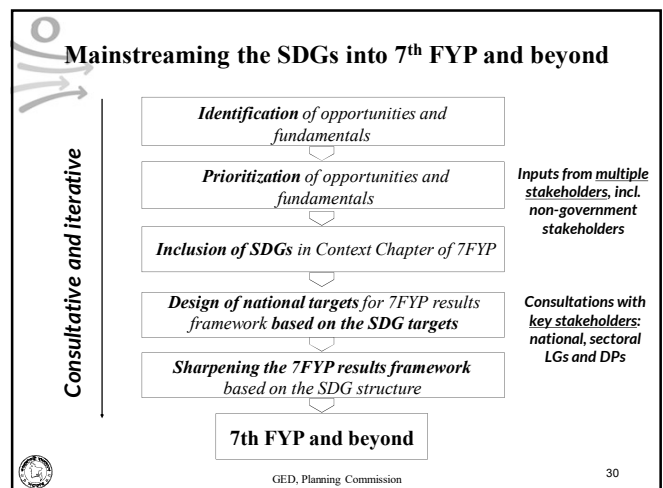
Mainstreaming the SDGs into 7$^{th}$ FYP and beyond

Consultative and iterative

Identification of opportunities and fundamentals

Prioritization of opportunities and fundamentals

Inclusion of SDGs in Context Chapter of 7FYP

Design of national targets for 7FYP results framework based on the SDG targets

Sharpening the 7FYP results framework based on the SDG structure

7th FYP and beyond

Inputs from multiple stakeholders, incl. non-government stakeholders

Consultations with key stakeholders: national, sectoral LGs and DPs

GED, Planning Commission

30